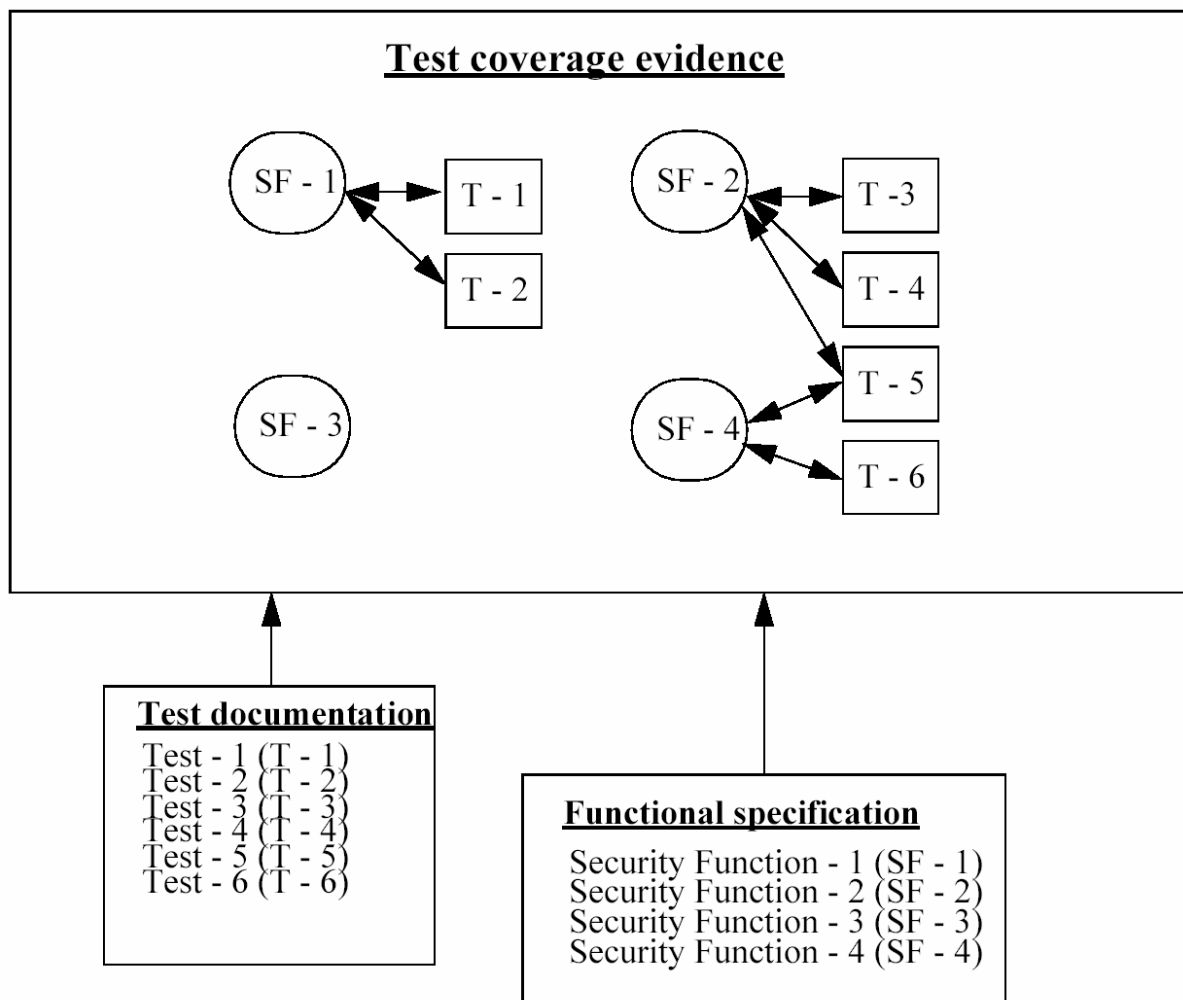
Test coverage evidence

SF - 1

T - 1

T - 2

SF - 2

T -3

T - 4

T - 5

SF - 3

SF - 4

T - 6

Test documentation
Test - 1 (T - 1)
Test - 2 (T - 2)
Test - 3 (T - 3)
Test - 4 (T - 4)
Test - 5 (T - 5)
Test - 6 (T - 6)

Functional specification
Security Function - 1 (SF - 1)
Security Function - 2 (SF - 2)
Security Function - 3 (SF - 3)
Security Function - 4 (SF - 4)